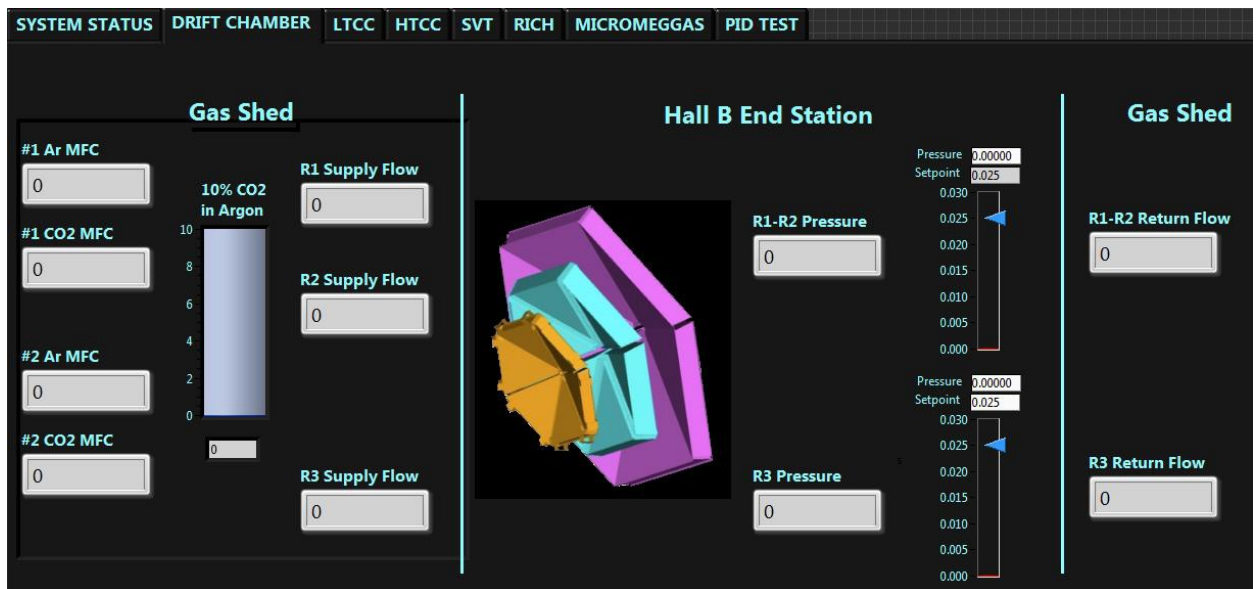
SYSTEM STATUS DRIFT CHAMBER LTCC HTCC SVT RICH MICROMEGGAS PID TEST

Gas Shed

#1 Ar MFC
0

10% CO2 in Argon

10
8
6
4
2
0

0

#1 CO2 MFC
0

#2 Ar MFC
0

#2 CO2 MFC
0

R1 Supply Flow
0

R2 Supply Flow
0

R3 Supply Flow
0

Hall B End Station

R1-R2 Pressure
0

Pressure 0.00000
Setpoint 0.025
0.030
0.025
0.020
0.015
0.010
0.005
0.000

R3 Pressure
0

Pressure 0.00000
Setpoint 0.025
0.030
0.025
0.020
0.015
0.010
0.005
0.000

Gas Shed

R1-R2 Return Flow
0

R3 Return Flow
0